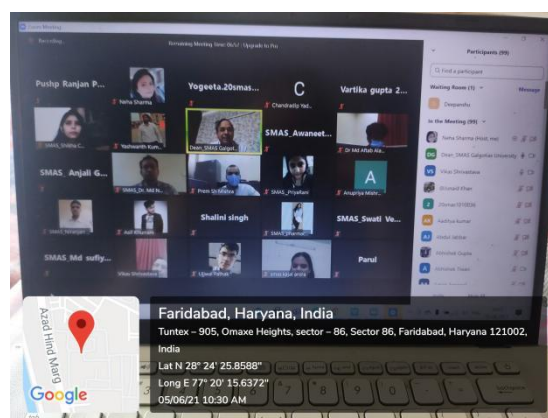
Zoom Meeting

Recording...

Remaining Meeting Time: 06:47 Upgrade to Pro

Participants (99)

Find a participant

Waiting Room (1)

Deepanshu

Manage

In the Meeting (98)

Neha Sharma (Host, me)

Dean_SMAS Galgotias University

Vikas Shrivastava

Shrikant Khan

Pushp Ranjan P...

Neha Sharma

Yogeeta.20smas...

C

Chandrakla Yad...

Vartika gupta 2...

Yashwanth Kum...

Dean_SMAS Galgot...

SMAS_Awaneet...

Dr Md Aftab Ala...

SMAS_Anjali G...

SMAS_Dr. Md N...

Prem Sri Krishna

SMAS_Priyakant

Anupriya Mish...

A

Aaditya kumar

Shalini singh

SMAS_Swati Ve...

SMAS_Md sufiy...

Vikas Shrivastava

Ujjwal Pathak

Parul

Azad Hind Marg

Google

Faridabad, Haryana, India

Tuntex – 905, Omaxe Heights, sector – 86, Sector 86, Faridabad, Haryana 121002, India

Lat N 28° 24' 25.8588"

Long E 77° 20' 15.6372"

05/06/21 10:30 AM